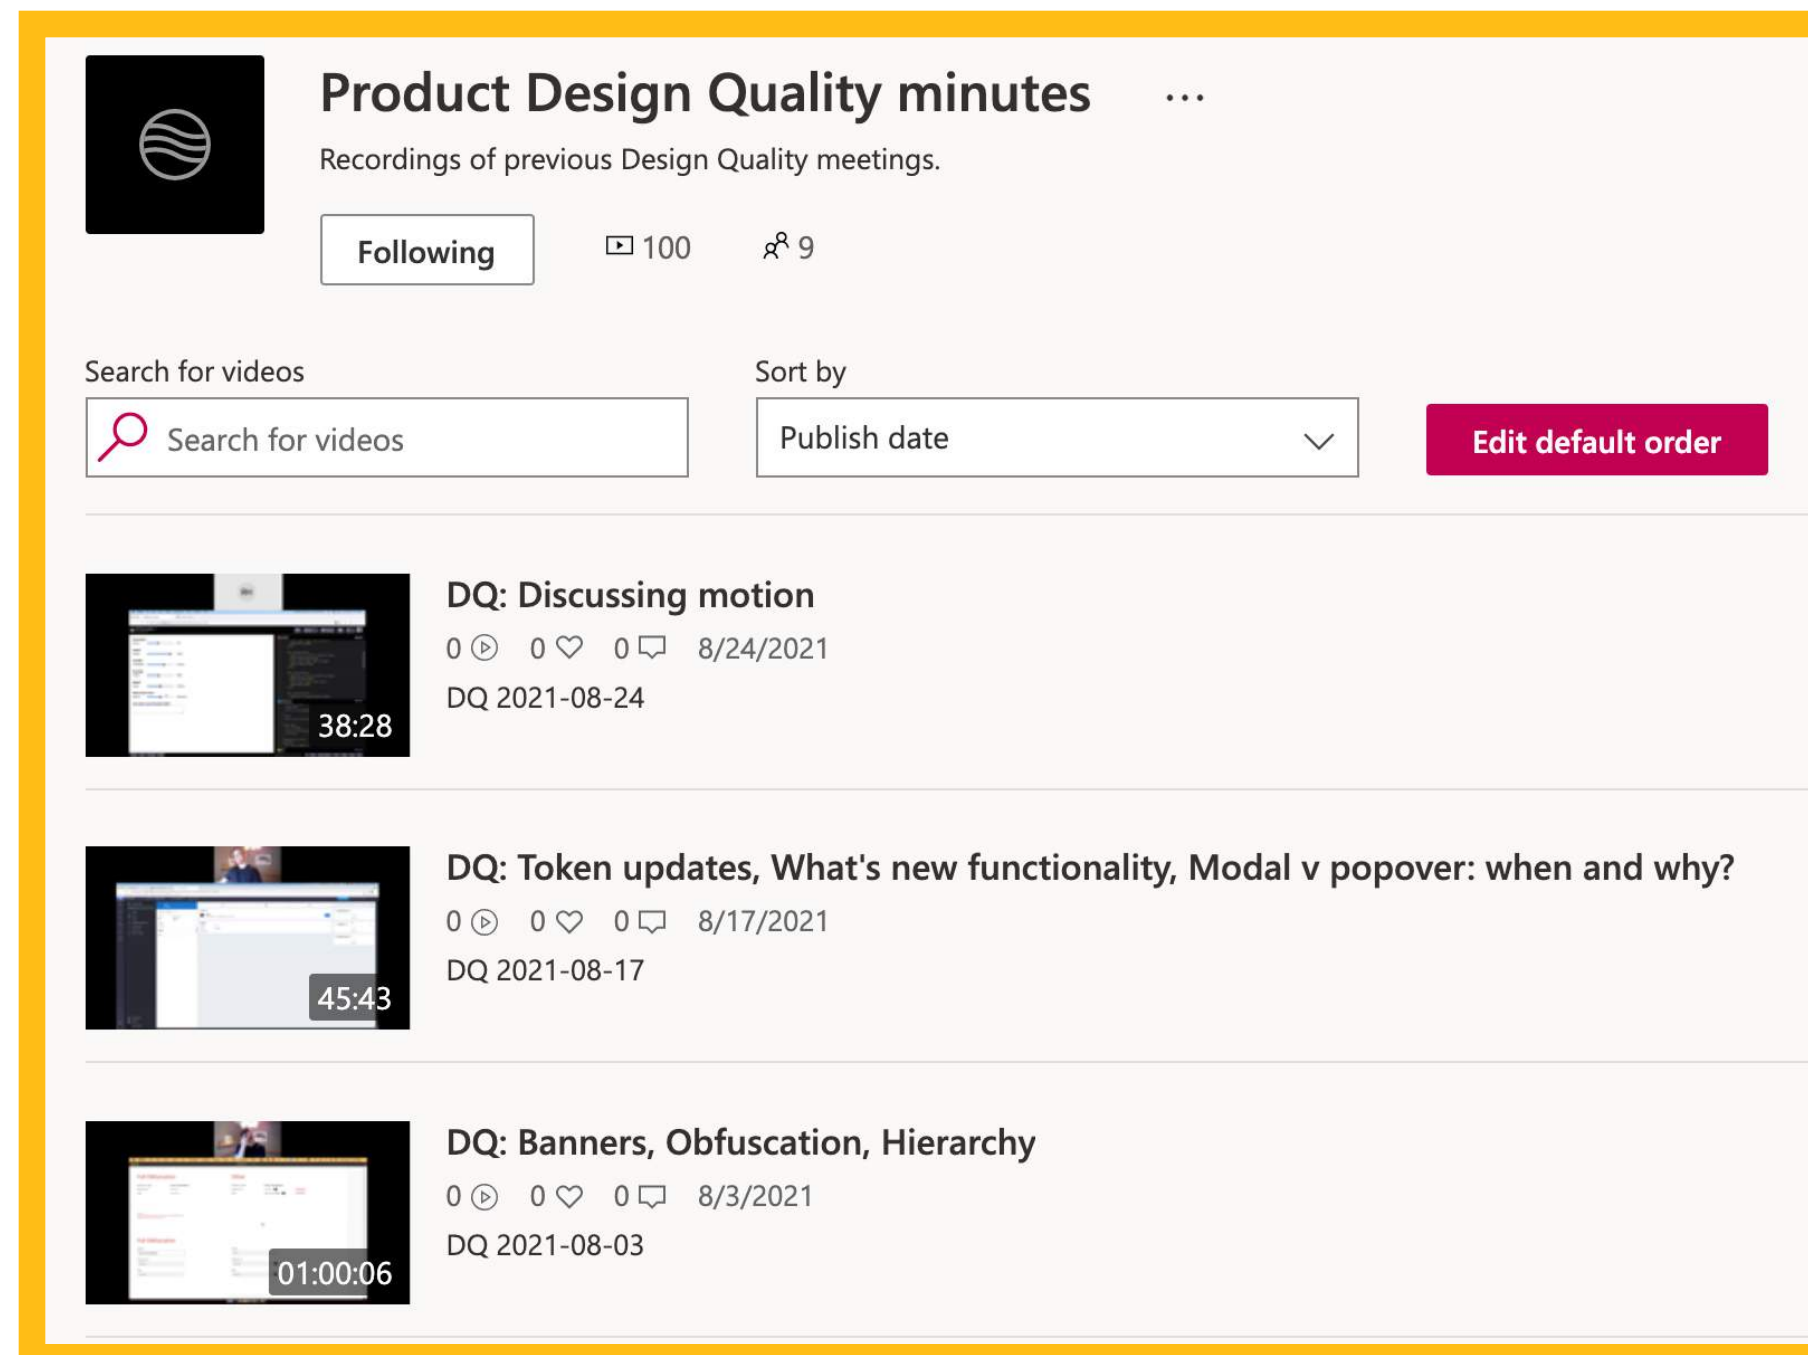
Product Design Quality minutes ...

Recordings of previous Design Quality meetings.

Following

100

9

Search for videos

Search for videos

Sort by

Publish date

Edit default order

38:28

DQ: Discussing motion

0 0 0 8/24/2021

DQ 2021-08-24

45:43

DQ: Token updates, What's new functionality, Modal v popover: when and why?

0 0 0 8/17/2021

DQ 2021-08-17

01:00:06

DQ: Banners, Obfuscation, Hierarchy

0 0 0 8/3/2021

DQ 2021-08-03